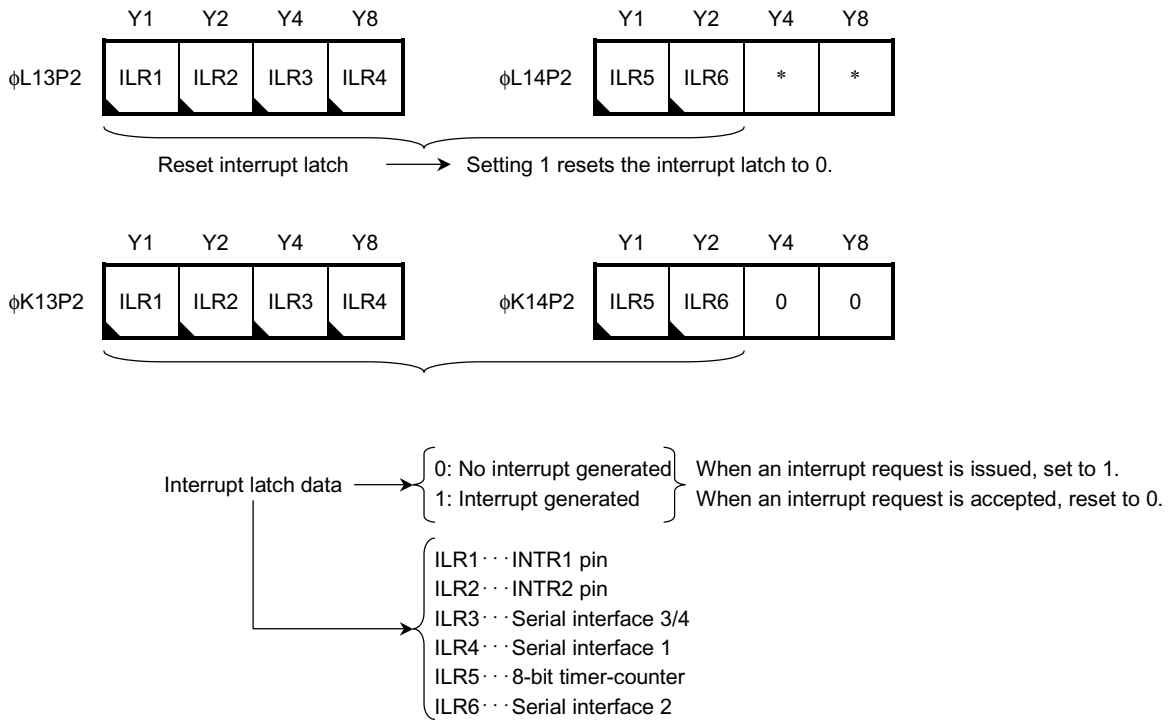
| | Y1 | Y2 | Y4 | Y8 |
|---|---|---|---|---|
| φL13P2 | ILR1 | ILR2 | ILR3 | ILR4 |

| | Y1 | Y2 | Y4 | Y8 |
|---|---|---|---|---|
| φL14P2 | ILR5 | ILR6 | * | * |

Reset interrupt latch → Setting 1 resets the interrupt latch to 0.

| | Y1 | Y2 | Y4 | Y8 |
|---|---|---|---|---|
| φK13P2 | ILR1 | ILR2 | ILR3 | ILR4 |

| | Y1 | Y2 | Y4 | Y8 |
|---|---|---|---|---|
| φK14P2 | ILR5 | ILR6 | 0 | 0 |

Interrupt latch data → 0: No interrupt generated / 1: Interrupt generated — When an interrupt request is issued, set to 1. When an interrupt request is accepted, reset to 0.

ILR1 · · · INTR1 pin
ILR2 · · · INTR2 pin
ILR3 · · · Serial interface 3/4
ILR4 · · · Serial interface 1
ILR5 · · · 8-bit timer-counter
ILR6 · · · Serial interface 2